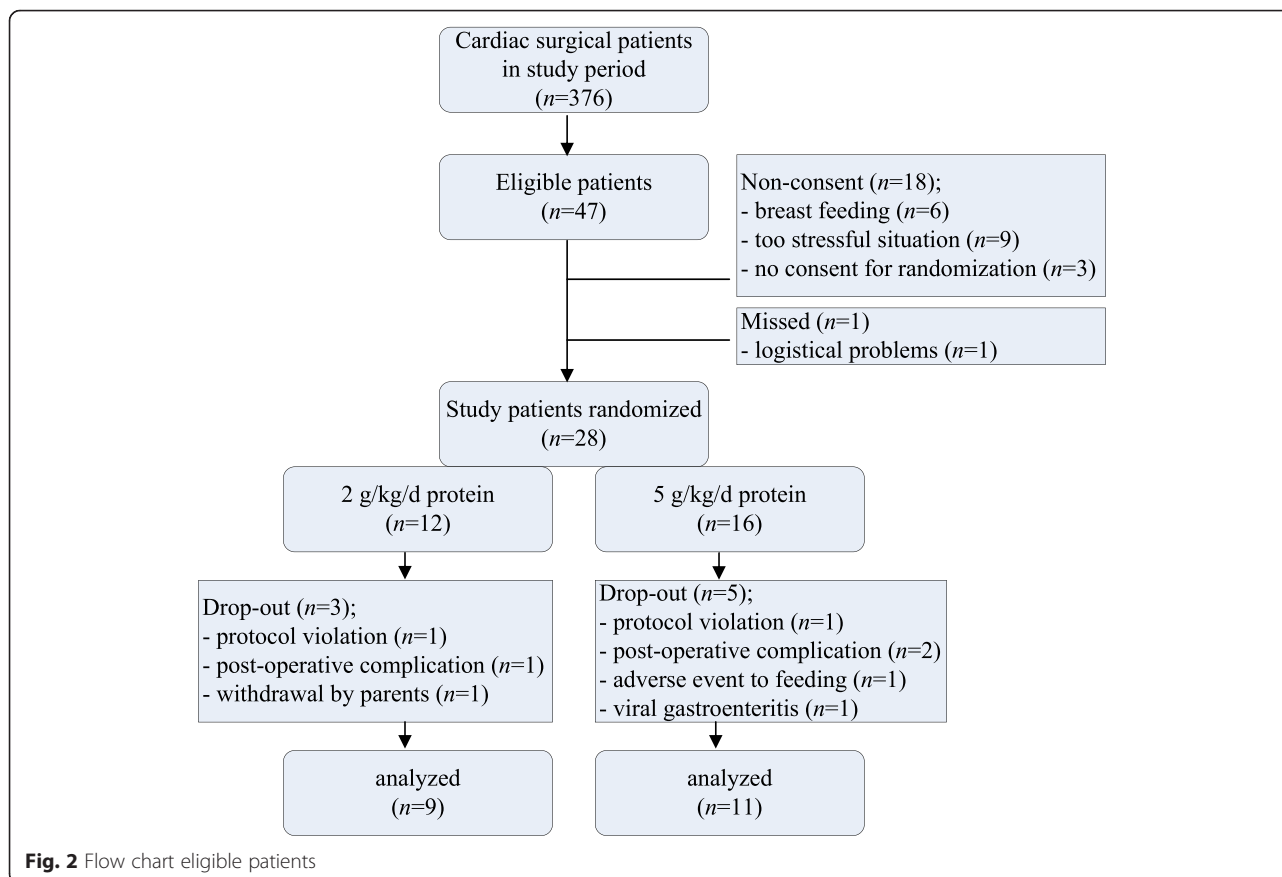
Cardiac surgical patients in study period ($n$=376)

Eligible patients ($n$=47)

Non-consent ($n$=18);
- breast feeding ($n$=6)
- too stressful situation ($n$=9)
- no consent for randomization ($n$=3)

Missed ($n$=1)
- logistical problems ($n$=1)

Study patients randomized ($n$=28)

2 g/kg/d protein ($n$=12)

5 g/kg/d protein ($n$=16)

Drop-out ($n$=3);
- protocol violation ($n$=1)
- post-operative complication ($n$=1)
- withdrawal by parents ($n$=1)

Drop-out ($n$=5);
- protocol violation ($n$=1)
- post-operative complication ($n$=2)
- adverse event to feeding ($n$=1)
- viral gastroenteritis ($n$=1)

analyzed ($n$=9)

analyzed ($n$=11)

Fig. 2 Flow chart eligible patients